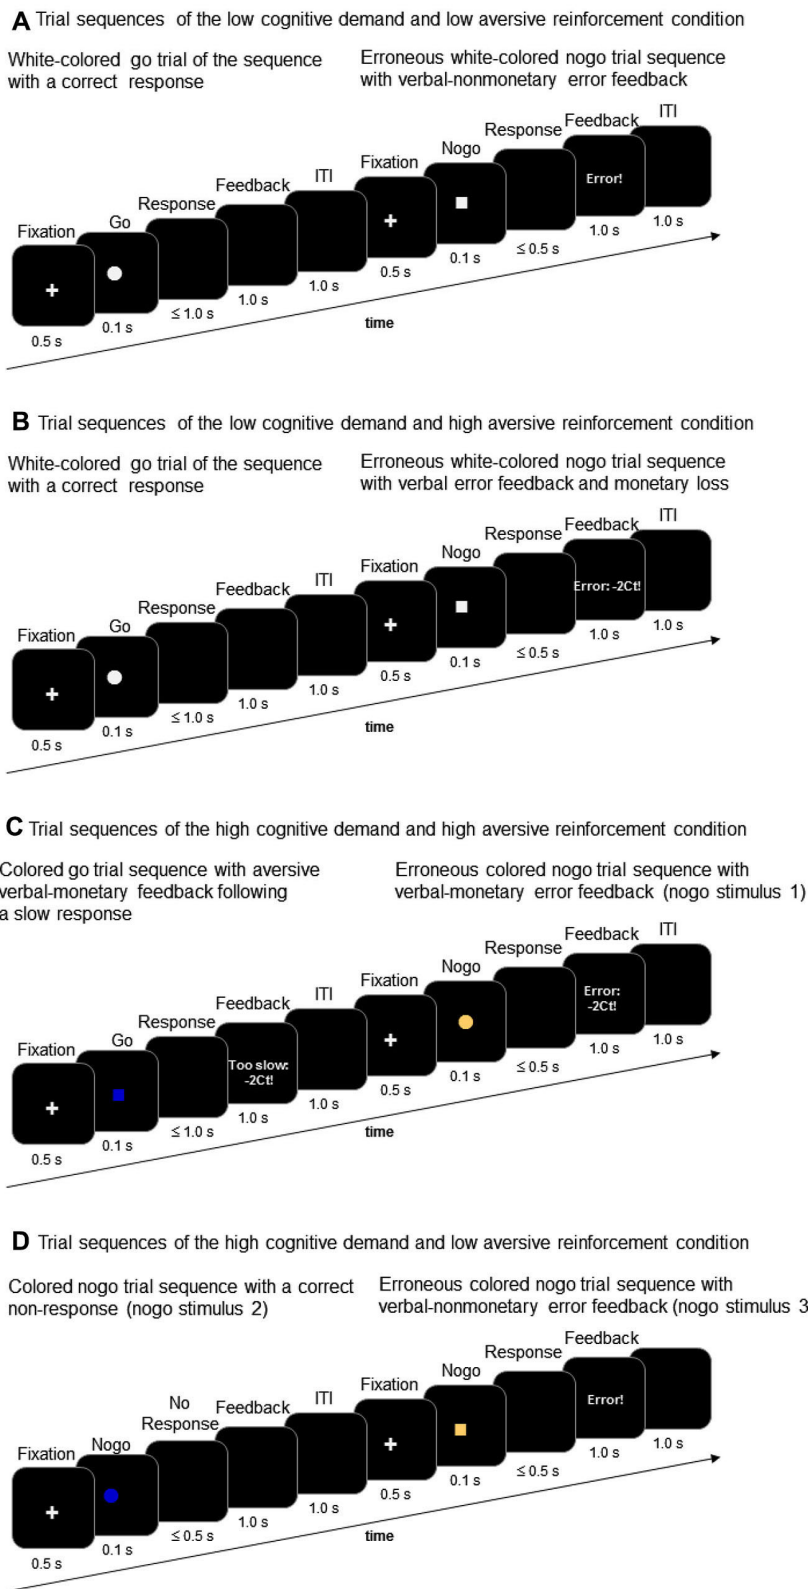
A Trial sequences of the low cognitive demand and low aversive reinforcement condition

White-colored go trial of the sequence with a correct response

Erroneous white-colored nogo trial sequence with verbal-nonmonetary error feedback

Fixation
+
0.5 s
Go
0.1 s
Response
≤ 1.0 s
Feedback
1.0 s
ITI
1.0 s
Fixation
+
0.5 s
Nogo
0.1 s
Response
≤ 0.5 s
Feedback
Error!
1.0 s
ITI
1.0 s
time

B Trial sequences of the low cognitive demand and high aversive reinforcement condition

White-colored go trial of the sequence with a correct response

Erroneous white-colored nogo trial sequence with verbal error feedback and monetary loss

Fixation
+
0.5 s
Go
0.1 s
Response
≤ 1.0 s
Feedback
1.0 s
ITI
1.0 s
Fixation
+
0.5 s
Nogo
0.1 s
Response
≤ 0.5 s
Feedback
Error: -2Ct!
1.0 s
ITI
1.0 s
time

C Trial sequences of the high cognitive demand and high aversive reinforcement condition

Colored go trial sequence with aversive verbal-monetary feedback following a slow response

Erroneous colored nogo trial sequence with verbal-monetary error feedback (nogo stimulus 1)

Fixation
+
0.5 s
Go
0.1 s
Response
≤ 1.0 s
Feedback
Too slow: -2Ct!
1.0 s
ITI
1.0 s
Fixation
+
0.5 s
Nogo
0.1 s
Response
≤ 0.5 s
Feedback
Error: -2Ct!
1.0 s
ITI
1.0 s
time

D Trial sequences of the high cognitive demand and low aversive reinforcement condition

Colored nogo trial sequence with a correct non-response (nogo stimulus 2)

Erroneous colored nogo trial sequence with verbal-nonmonetary error feedback (nogo stimulus 3

Fixation
+
0.5 s
Nogo
0.1 s
No Response
≤ 0.5 s
Feedback
1.0 s
ITI
1.0 s
Fixation
+
0.5 s
Nogo
0.1 s
Response
≤ 0.5 s
Feedback
Error!
1.0 s
1.0 s
time